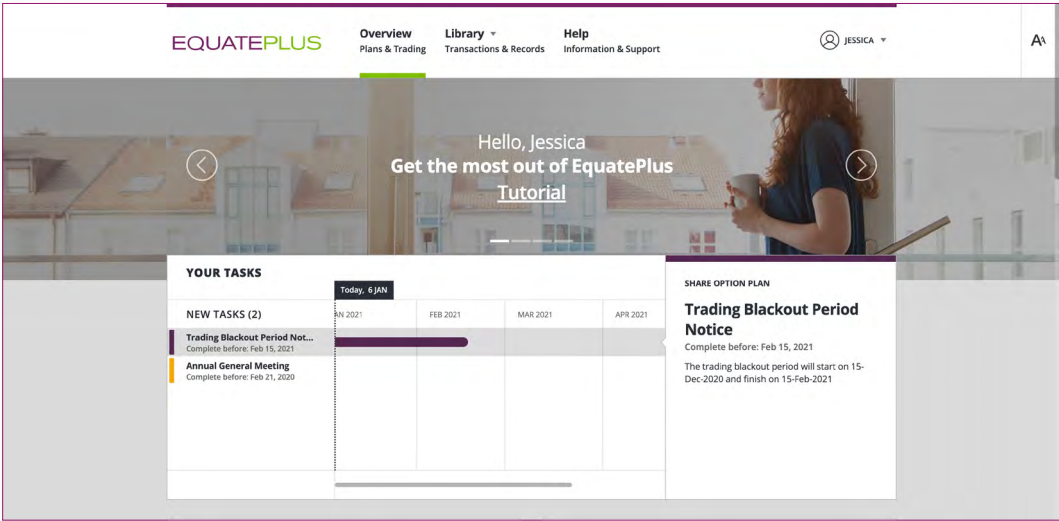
EQUATEPLUS

Overview
Plans & Trading

Library ▾
Transactions & Records

Help
Information & Support

JESSICA ▾

AA

Hello, Jessica
Get the most out of EquatePlus
Tutorial

YOUR TASKS

Today, 6 JAN

NEW TASKS (2)

AN 2021 | FEB 2021 | MAR 2021 | APR 2021

Trading Blackout Period Not...
Complete before: Feb 15, 2021

Annual General Meeting
Complete before: Feb 21, 2020

SHARE OPTION PLAN

Trading Blackout Period Notice

Complete before: Feb 15, 2021

The trading blackout period will start on 15-Dec-2020 and finish on 15-Feb-2021